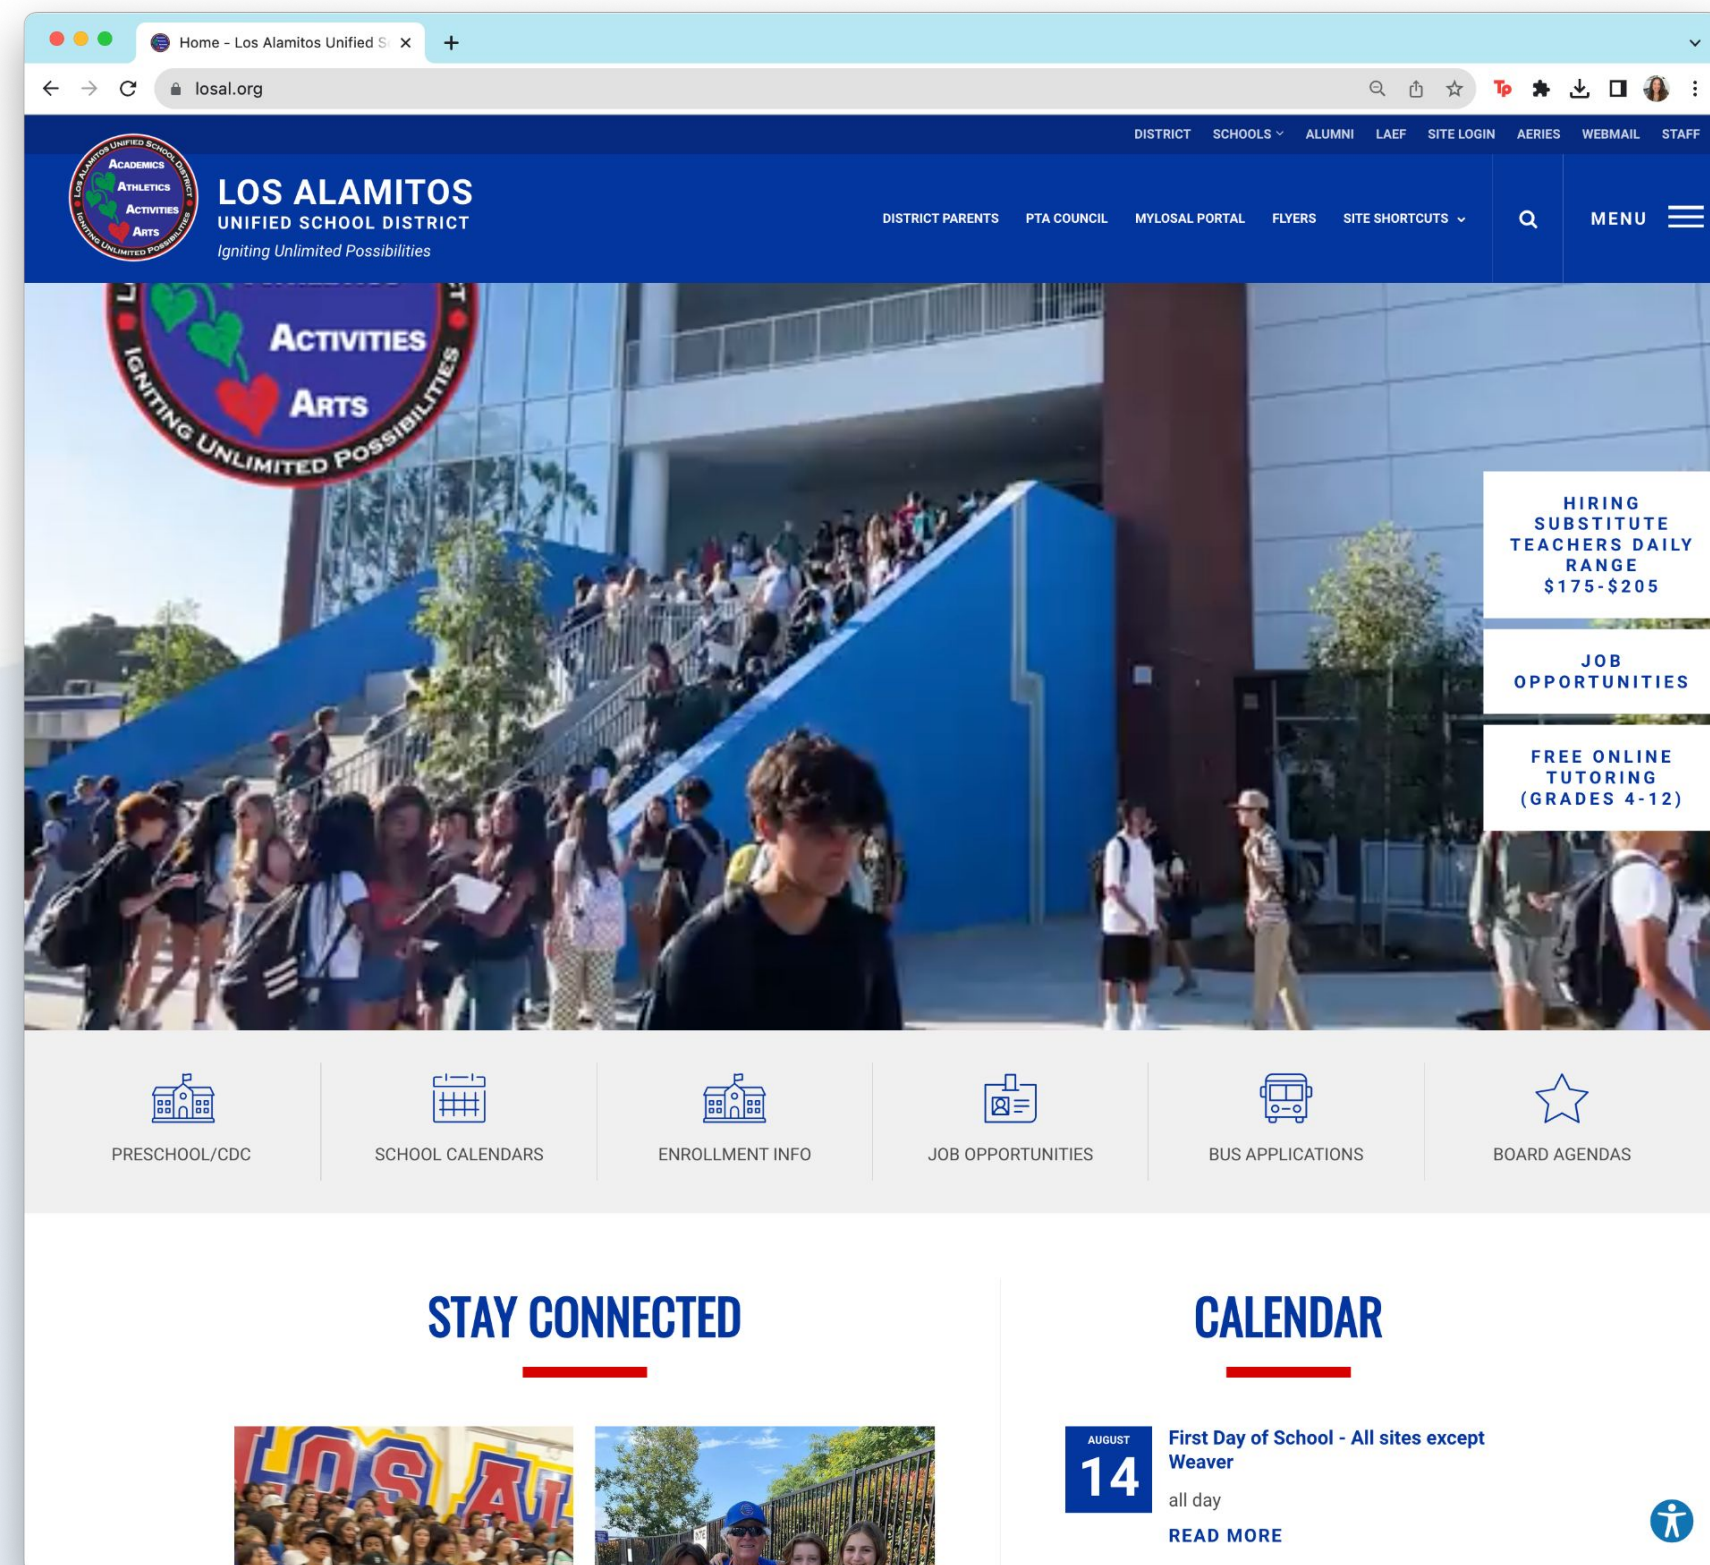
Home - Los Alamitos Unified S

losal.org

DISTRICT SCHOOLS ALUMNI LAEF SITE LOGIN AERIES WEBMAIL STAFF

ACADEMICS ATHLETICS ACTIVITIES ARTS
LOS ALAMITOS UNIFIED SCHOOL DISTRICT IGNITING UNLIMITED POSSIBILITIES

LOS ALAMITOS
UNIFIED SCHOOL DISTRICT
Igniting Unlimited Possibilities

DISTRICT PARENTS PTA COUNCIL MYLOSAL PORTAL FLYERS SITE SHORTCUTS

MENU

ACTIVITIES
ARTS
IGNITING UNLIMITED POSSIBILITIES

HIRING SUBSTITUTE TEACHERS DAILY RANGE $175-$205

JOB OPPORTUNITIES

FREE ONLINE TUTORING (GRADES 4-12)

PRESCHOOL/CDC
SCHOOL CALENDARS
ENROLLMENT INFO
JOB OPPORTUNITIES
BUS APPLICATIONS
BOARD AGENDAS

STAY CONNECTED

CALENDAR

AUGUST
14
First Day of School - All sites except Weaver
all day
READ MORE